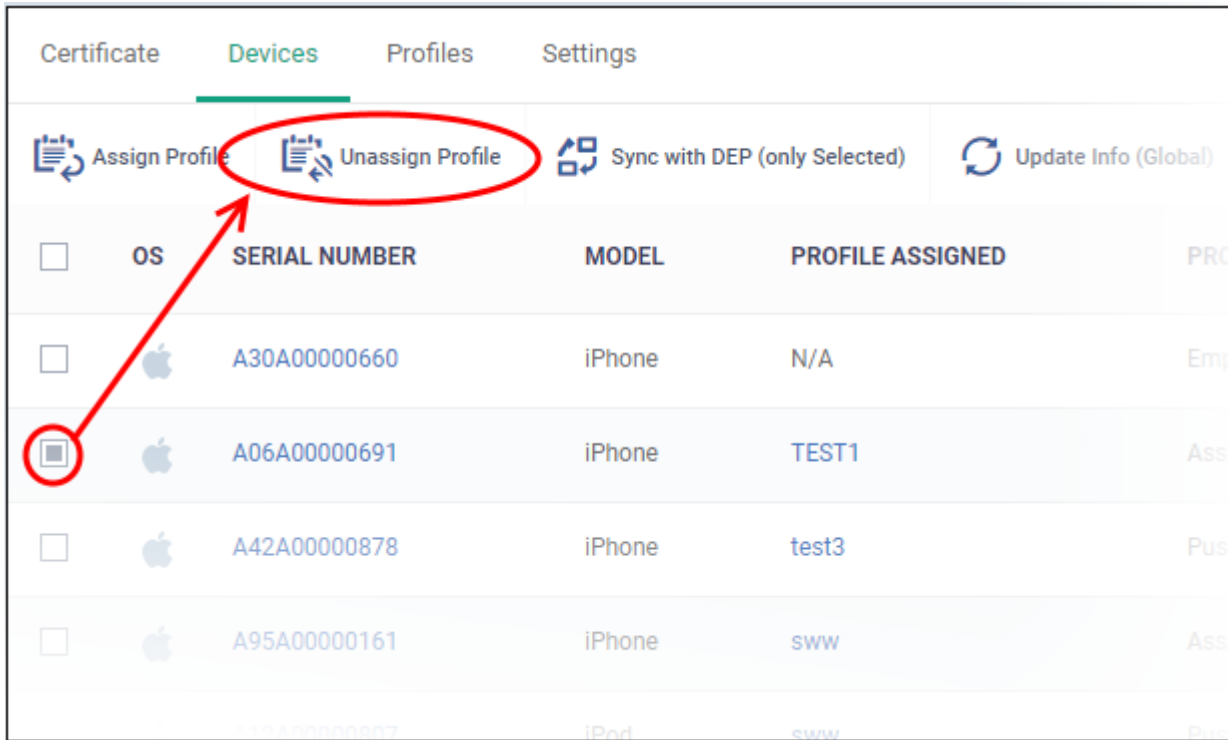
Certificate Devices Profiles Settings

Assign Profile Unassign Profile Sync with DEP (only Selected) Update Info (Global)

| OS | SERIAL NUMBER | MODEL | PROFILE ASSIGNED | PRO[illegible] |
|---|---|---|---|---|
| | A30A00000660 | iPhone | N/A | Emp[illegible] |
| | A06A00000691 | iPhone | TEST1 | Ass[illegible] |
| | A42A00000878 | iPhone | test3 | Pus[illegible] |
| | A95A00000161 | iPhone | sww | Ass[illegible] |
| | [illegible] | iPod | sww | Pus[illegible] |